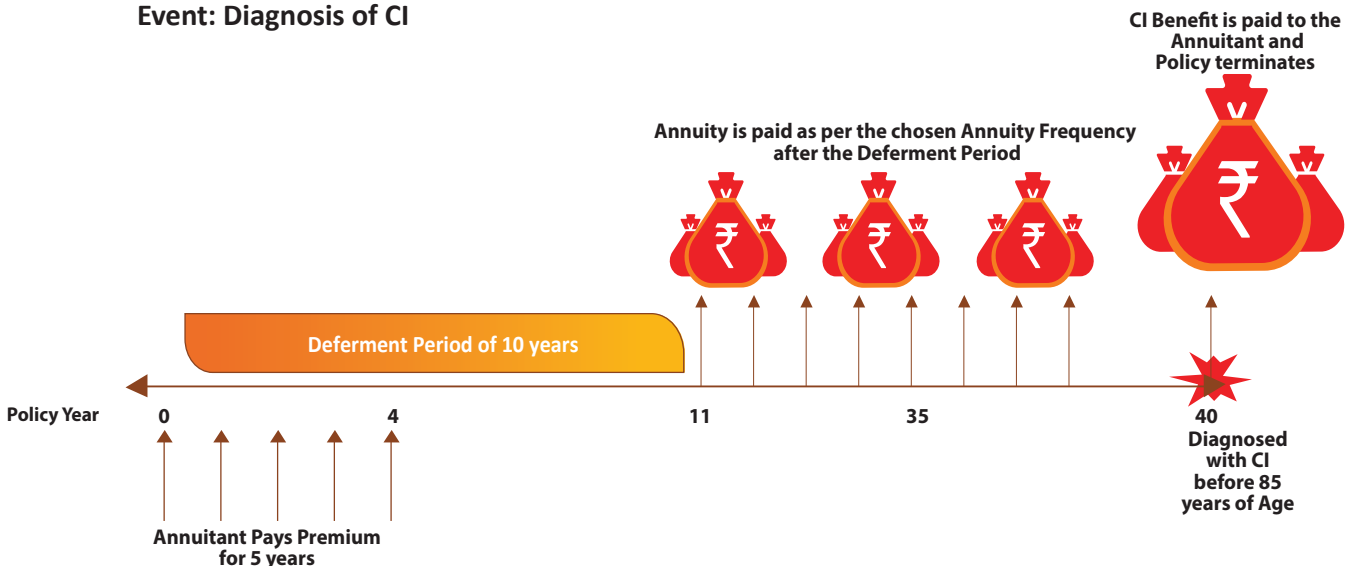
Event: Diagnosis of CI

CI Benefit is paid to the Annuitant and Policy terminates

Annuity is paid as per the chosen Annuity Frequency after the Deferment Period

₹ ₹ ₹ ₹

Deferment Period of 10 years

Policy Year 0 4 11 35 40

Diagnosed with CI before 85 years of Age

Annuitant Pays Premium for 5 years